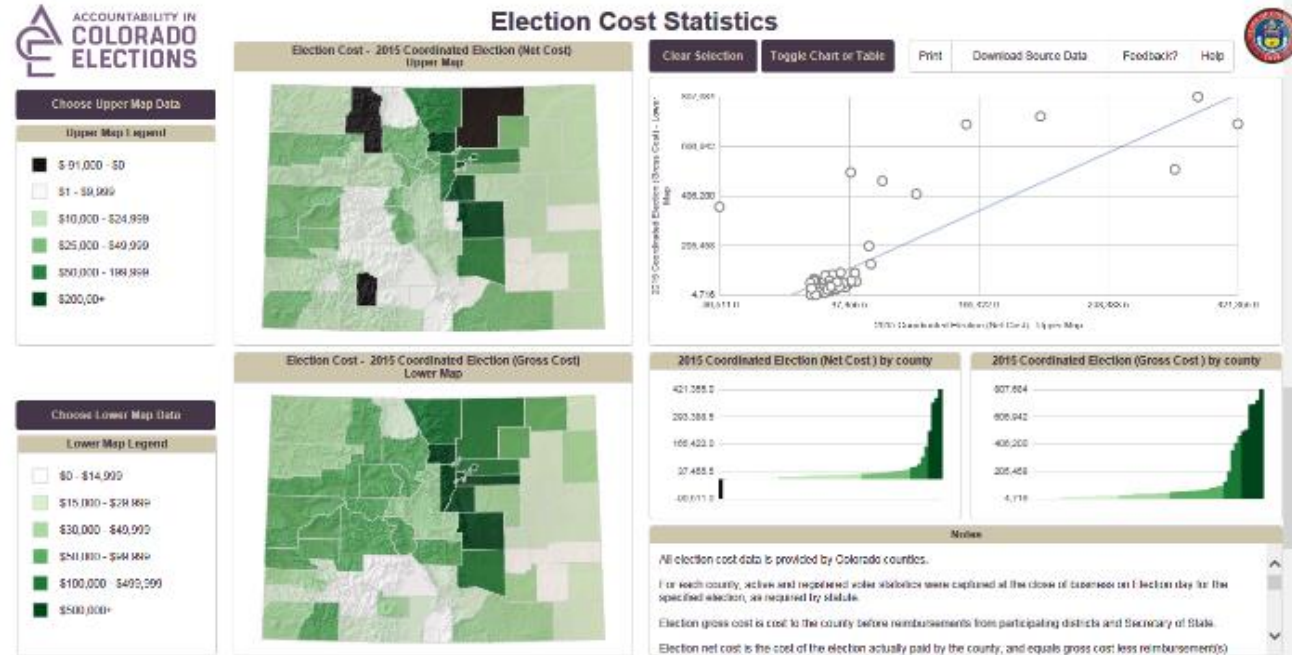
ACCOUNTABILITY IN COLORADO ELECTIONS

Election Cost Statistics

Choose Upper Map Data

Upper Map Legend

$-91,000 - $0
$1 - $9,999
$10,000 - $24,999
$25,000 - $49,999
$50,000 - 199,999
$200,00+

Election Cost - 2015 Coordinated Election (Net Cost) Upper Map

Clear Selection
Toggle Chart or Table
Print
Download Source Data
Feedback?
Help

807,684
606,942
406,200
205,458
4,716
-90,611.0
37,488.5
166,422.0
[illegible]
421,356.0

2015 Coordinated Election (Gross Cost) - Lower Map
2015 Coordinated Election (Net Cost) - Upper Map

Choose Lower Map Data

Lower Map Legend

$0 - $14,999
$15,000 - $29,999
$30,000 - $49,999
$50,000 - $99,999
$100,000 - $499,999
$500,000+

Election Cost - 2015 Coordinated Election (Gross Cost) Lower Map

2015 Coordinated Election (Net Cost) by county
421,356.0
293,388.5
165,422.0
37,455.5
-90,611.0

2015 Coordinated Election (Gross Cost) by county
807,684
606,942
406,200
205,458
4,716

Notes

All election cost data is provided by Colorado counties.

For each county, active and registered voter statistics were captured at the close of business on Election day for the specified election, as required by statute.

Election gross cost is cost to the county before reimbursements from participating districts and Secretary of State.

Election net cost is the cost of the election actually paid by the county, and equals gross cost less reimbursement(s)